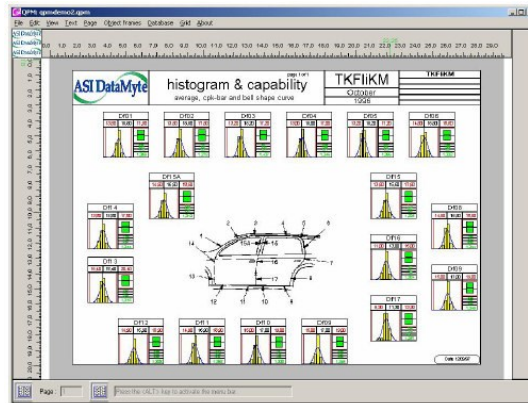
QPM qpmdemo2.qpm

File Edit View Text Page Object frames Database Grid About

ASI DataMyte

histogram & capability

page 1 of 1

average, cpk-bar and bell shape curve

TKFIIKM

October

1998

TKFIKM

Dft1

Dft2

Dft3

Dft4

Dft5

Dft6

Dft15A

Dft15

Dft 4

Dft18

Dft 3

Dft16

Dft19

Dft17

Dft12

Dft11

Dft10

Dft09

Page :

Press the <ALT> key to activate the menu bar